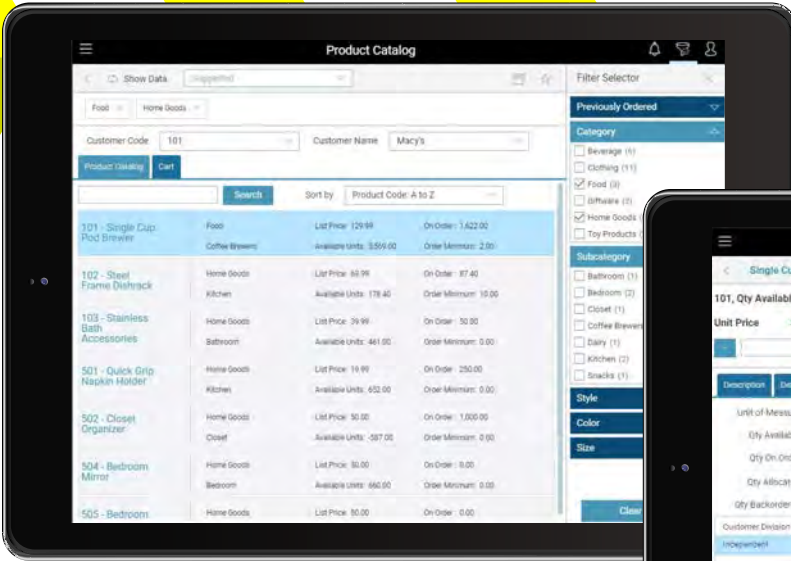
Product Catalog

Show Data Unspecified

Food Home Goods

Customer Code 101 Customer Name Macy's

Product Catalog Cart

Search Sort by Product Code: A to Z

| | | | |
|---|---|---|---|
| 101 - Single Cup Pod Brewer | Food | List Price: 129.99 | On Order: 1,622.00 |
| | Coffee Brewers | Available Units: 3,569.00 | Order Minimum: 2.00 |
| 102 - Steel Frame Dishrack | Home Goods | List Price: 69.99 | On Order: 87.40 |
| | Kitchen | Available Units: 178.40 | Order Minimum: 10.00 |
| 103 - Stainless Bath Accessories | Home Goods | List Price: 39.99 | On Order: 50.00 |
| | Bathroom | Available Units: 461.00 | Order Minimum: 0.00 |
| 501 - Quick Grip Napkin Holder | Home Goods | List Price: 19.99 | On Order: 250.00 |
| | Kitchen | Available Units: 652.00 | Order Minimum: 0.00 |
| 502 - Closet Organizer | Home Goods | List Price: 50.00 | On Order: 1,000.00 |
| | Closet | Available Units: -587.00 | Order Minimum: 0.00 |
| 504 - Bedroom Mirror | Home Goods | List Price: 50.00 | On Order: 0.00 |
| | Bedroom | Available Units: 660.00 | Order Minimum: 0.00 |
| 505 - Bedroom | Home Goods | List Price: 50.00 | On Order: 0.00 |

Filter Selector

Previously Ordered

Category
Beverage (5)
Clothing (11)
Food (3)
Giftware (3)
Home Goods (
Toy Products (

Subcategory
Bathroom (1)
Bedroom (2)
Closet (1)
Coffee Brewers
Dairy (1)
Kitchen (2)
Snacks (1)

Style
Color
Size

Clear

Single Cu
101, Qty Availabl
Unit Price
Description De
Unit of Measu
Qty Availab
Qty On Ord
Qty Allocat
Qty Backorder
Customer Division
Independent